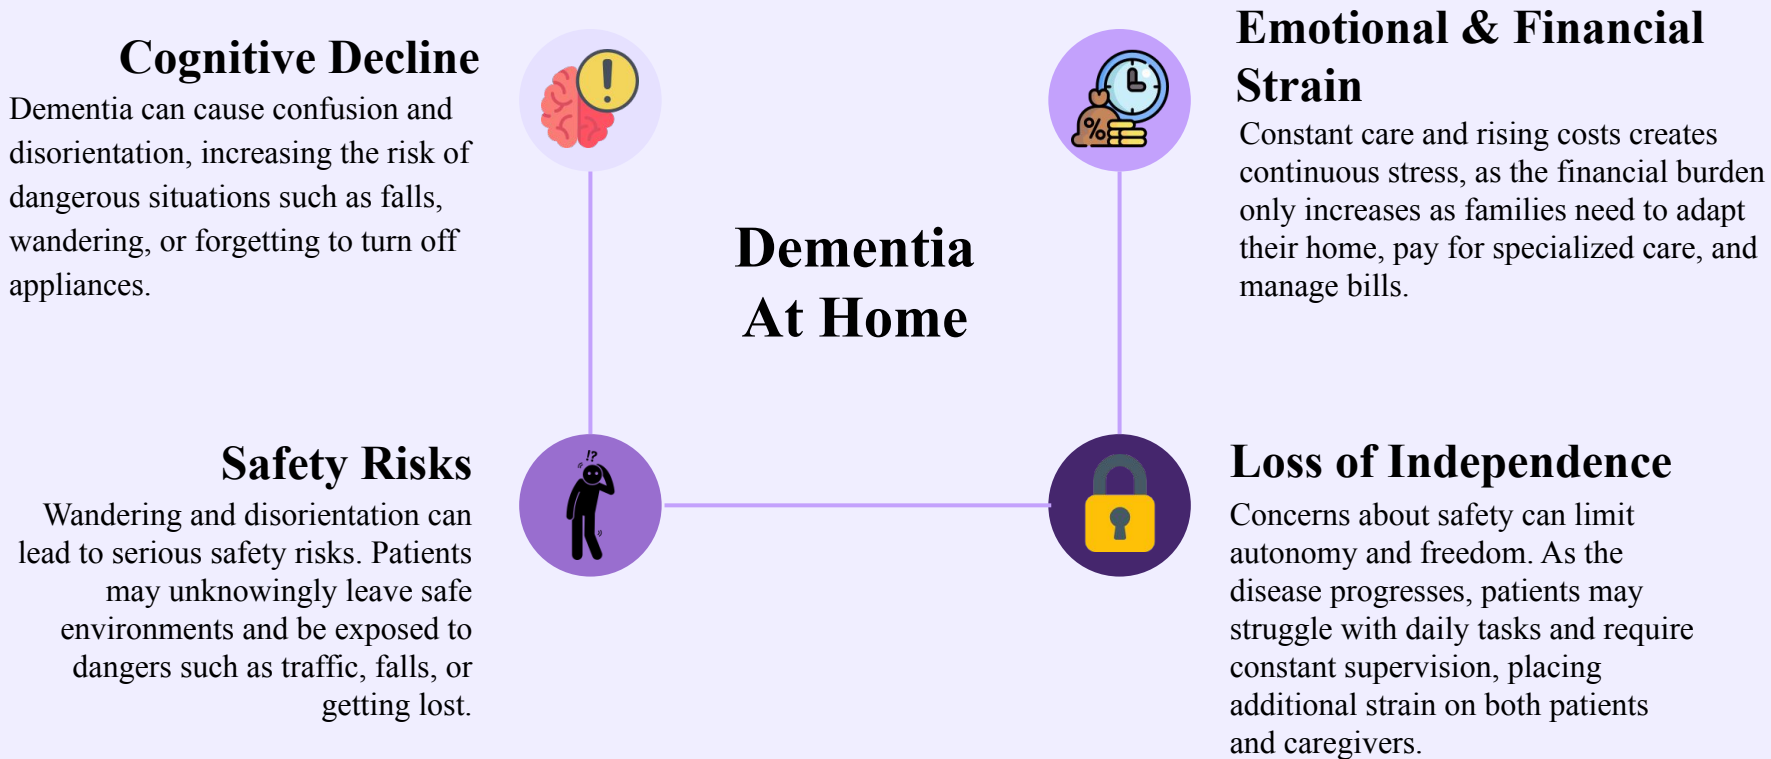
Cognitive Decline

Dementia can cause confusion and disorientation, increasing the risk of dangerous situations such as falls, wandering, or forgetting to turn off appliances.

Emotional & Financial Strain

Constant care and rising costs creates continuous stress, as the financial burden only increases as families need to adapt their home, pay for specialized care, and manage bills.

Dementia At Home

Safety Risks

Wandering and disorientation can lead to serious safety risks. Patients may unknowingly leave safe environments and be exposed to dangers such as traffic, falls, or getting lost.

Loss of Independence

Concerns about safety can limit autonomy and freedom. As the disease progresses, patients may struggle with daily tasks and require constant supervision, placing additional strain on both patients and caregivers.